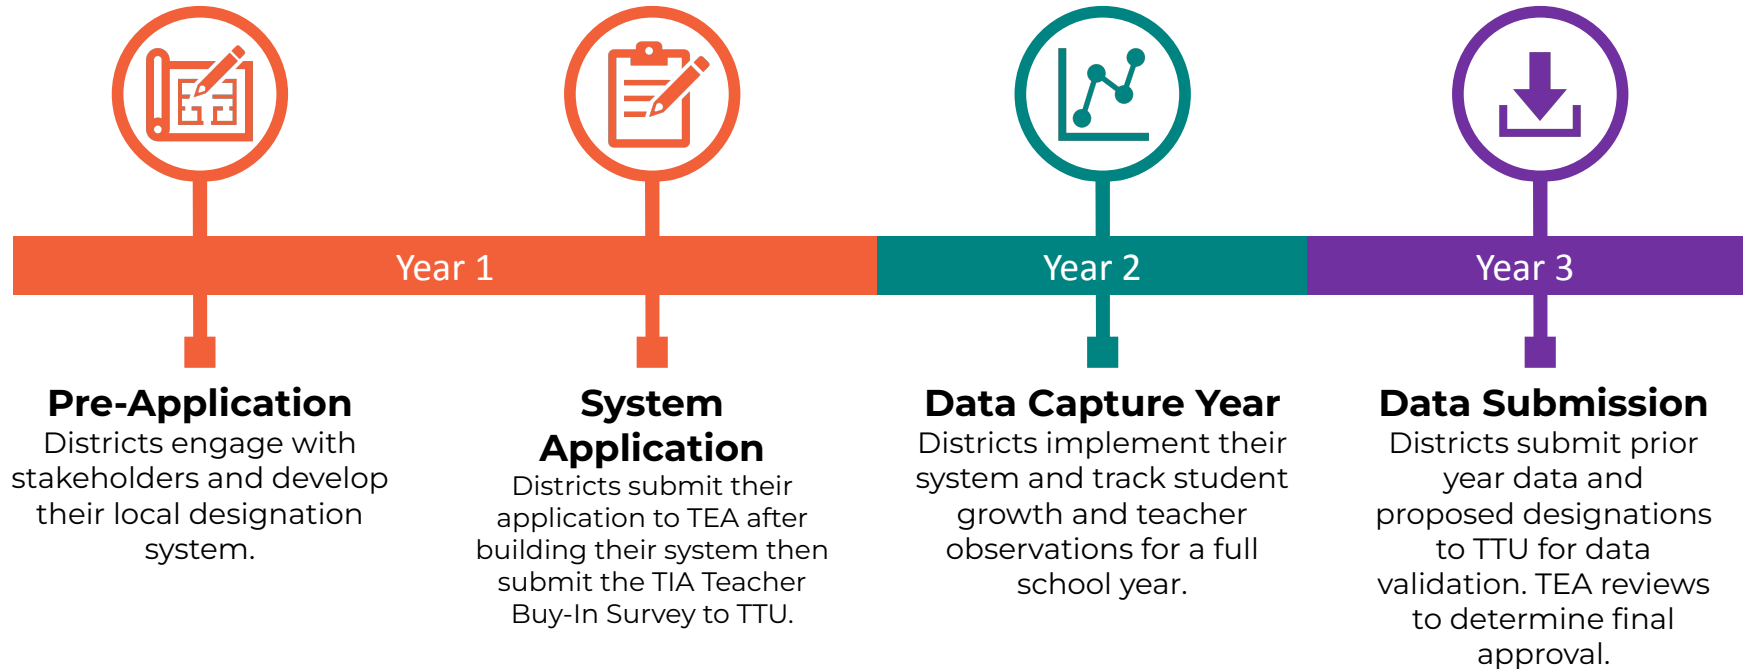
Year 1

Year 2

Year 3

Pre-Application
Districts engage with stakeholders and develop their local designation system.

System Application
Districts submit their application to TEA after building their system then submit the TIA Teacher Buy-In Survey to TTU.

Data Capture Year
Districts implement their system and track student growth and teacher observations for a full school year.

Data Submission
Districts submit prior year data and proposed designations to TTU for data validation. TEA reviews to determine final approval.